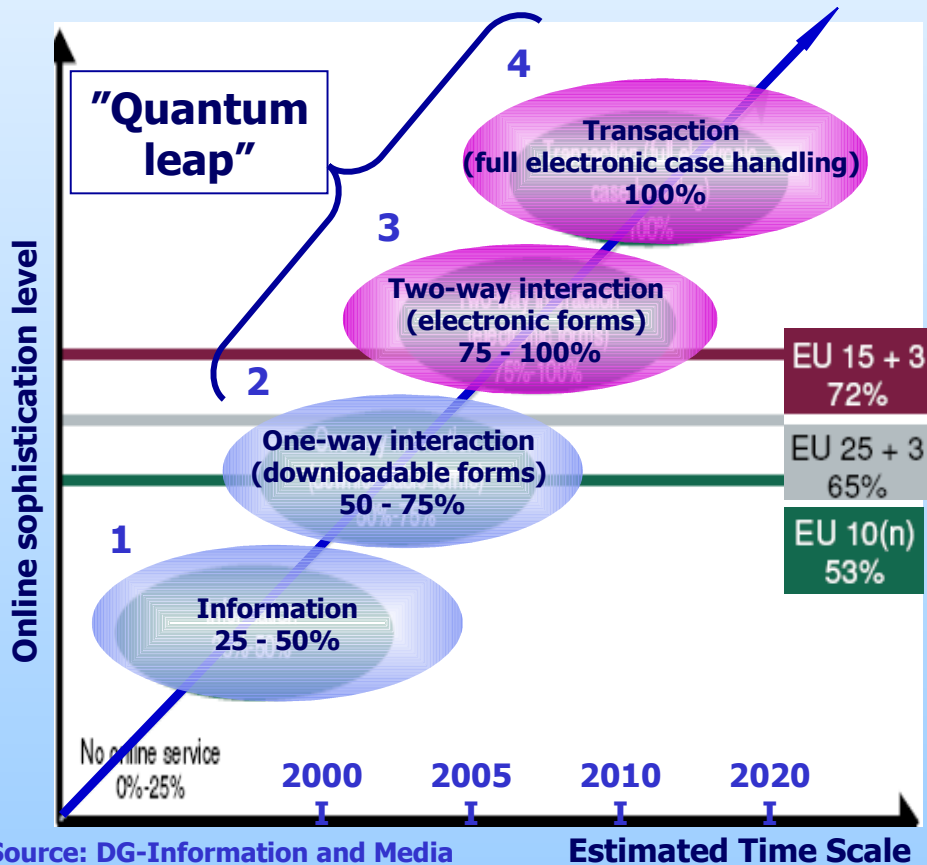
"Quantum leap"

4

Transaction
(full electronic case handling)
100%

3

Two-way interaction
(electronic forms)
75 - 100%

2

One-way interaction
(downloadable forms)
50 - 75%

1

Information
25 - 50%

EU 15 + 3
72%

EU 25 + 3
65%

EU 10(n)
53%

Online sophistication level

No online service
0%-25%

2000
I

2005
I

2010
I

2020
I

Source: DG-Information and Media

Estimated Time Scale